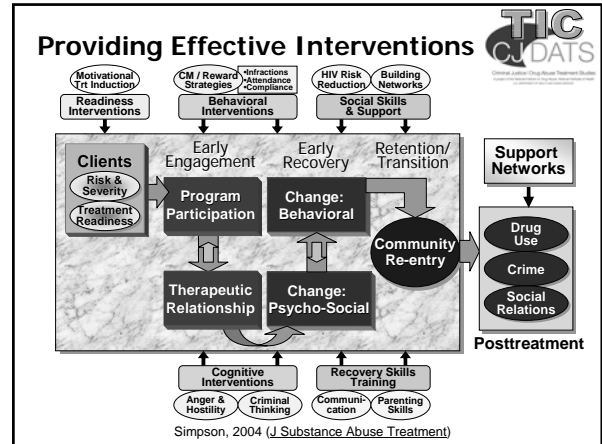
Providing Effective Interventions

TIC
CJ-DATS
Criminal Justice Drug Abuse Treatment Studies

Motivational Trt Induction
Readiness Interventions

CM / Reward Strategies
•Infractions
•Attendance
•Compliance
Behavioral Interventions

HIV Risk Reduction
Building Networks
Social Skills & Support

Clients
Risk & Severity
Treatment Readiness

Early Engagement
Early Recovery
Retention/ Transition

Program Participation
Change: Behavioral
Therapeutic Relationship
Change: Psycho-Social
Community Re-entry

Support Networks

Drug Use
Crime
Social Relations
Posttreatment

Cognitive Interventions
Anger & Hostility
Criminal Thinking

Recovery Skills Training
Communi-cation
Parenting Skills

Simpson, 2004 (J Substance Abuse Treatment)